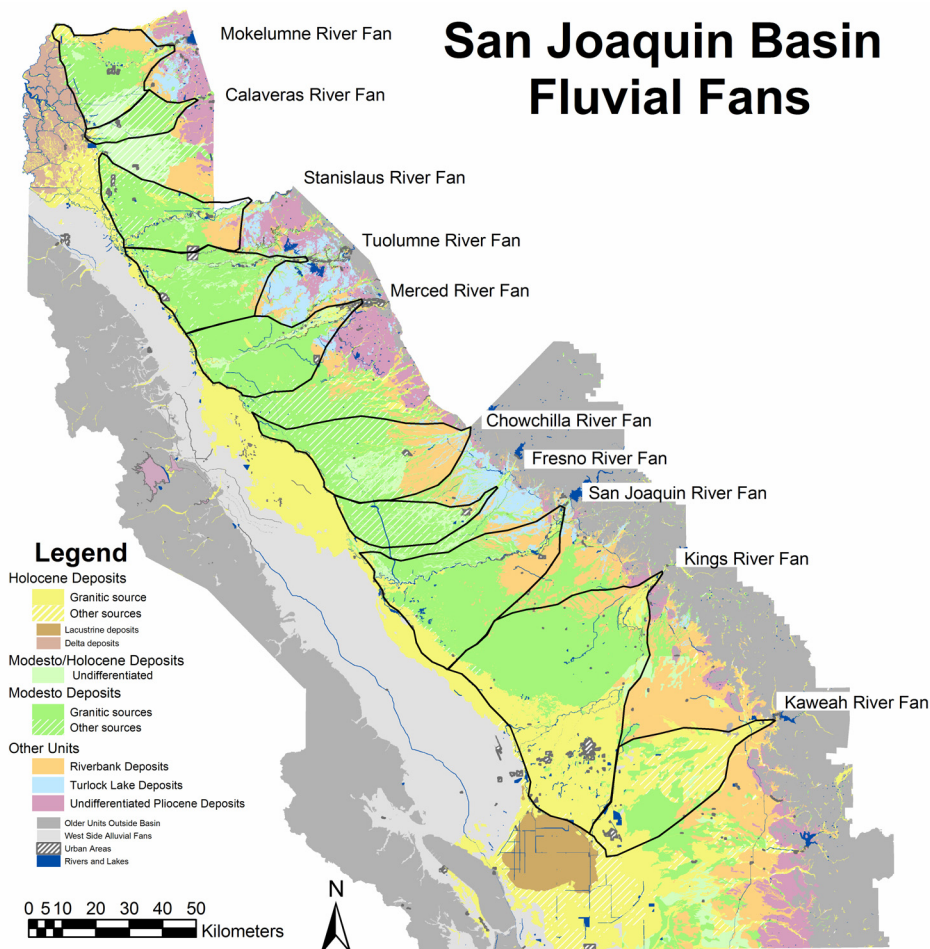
San Joaquin Basin Fluvial Fans

Mokelumne River Fan
Calaveras River Fan
Stanislaus River Fan
Tuolumne River Fan
Merced River Fan
Chowchilla River Fan
Fresno River Fan
San Joaquin River Fan
Kings River Fan
Kaweah River Fan

Legend
Holocene Deposits
Granitic source
Other sources
Lacustrine deposits
Delta deposits
Modesto/Holocene Deposits
Undifferentiated
Modesto Deposits
Granitic sources
Other sources
Other Units
Riverbank Deposits
Turlock Lake Deposits
Undifferentiated Pliocene Deposits
Older Units Outside Basin
West Side Alluvial Fans
Urban Areas
Rivers and Lakes

0 5 10 20 30 40 50
Kilometers
N